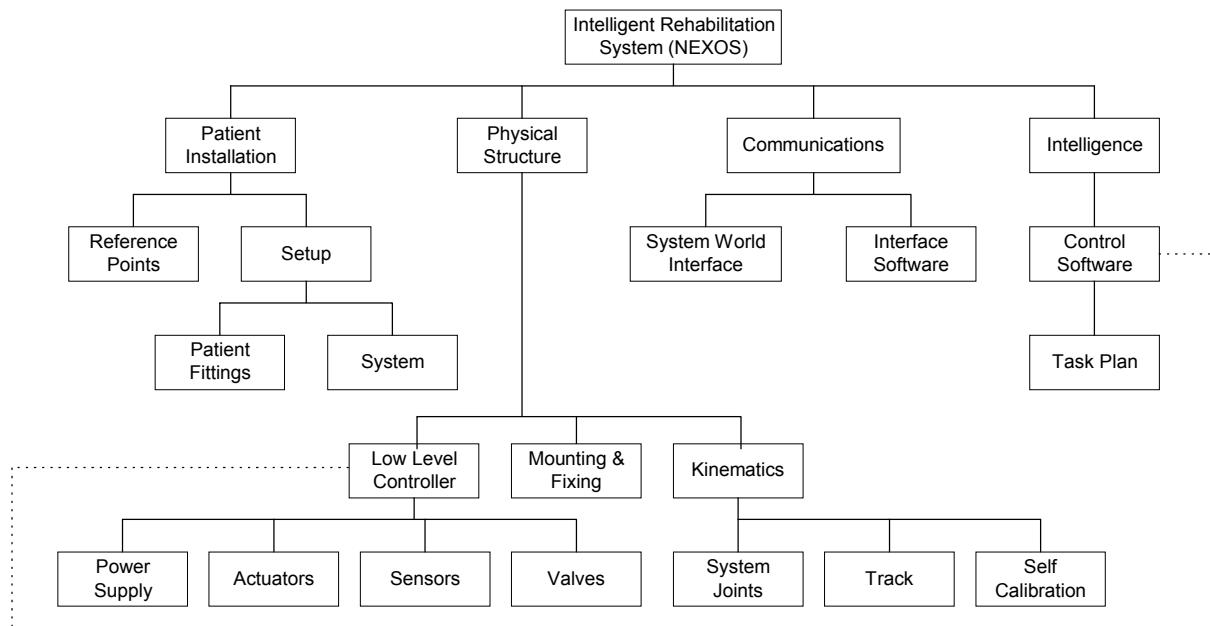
Intelligent Rehabilitation System (NEXOS)

Patient Installation

Reference Points

Setup

Patient Fittings

System

Physical Structure

Low Level Controller

Power Supply

Actuators

Sensors

Valves

Mounting & Fixing

Kinematics

System Joints

Track

Self Calibration

Communications

System World Interface

Interface Software

Intelligence

Control Software

Task Plan